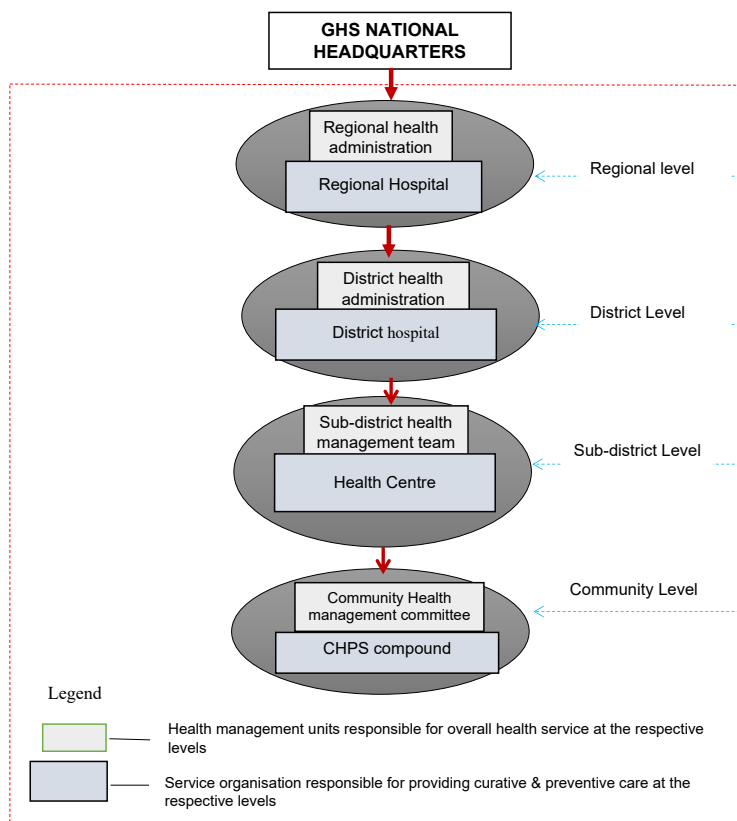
GHS NATIONAL HEADQUARTERS

Regional health administration

Regional Hospital

Regional level

District health administration

District hospital

District Level

Sub-district health management team

Health Centre

Sub-district Level

Community Health management committee

CHPS compound

Community Level

Legend

Health management units responsible for overall health service at the respective levels

Service organisation responsible for providing curative & preventive care at the respective levels